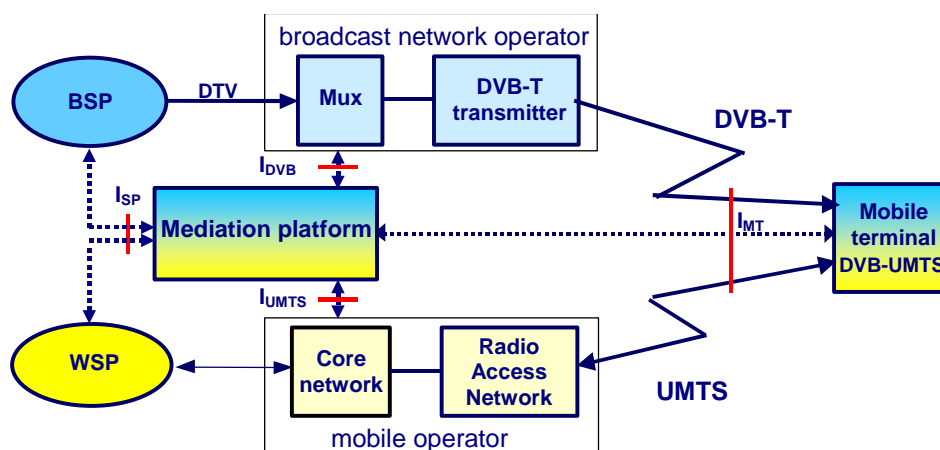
broadcast network operator

BSP

DTV

Mux

DVB-T transmitter

DVB-T

$I_{DVB}$

$I_{SP}$

Mediation platform

$I_{MT}$

Mobile terminal DVB-UMTS

$I_{UMTS}$

WSP

Core network

Radio Access Network

UMTS

mobile operator